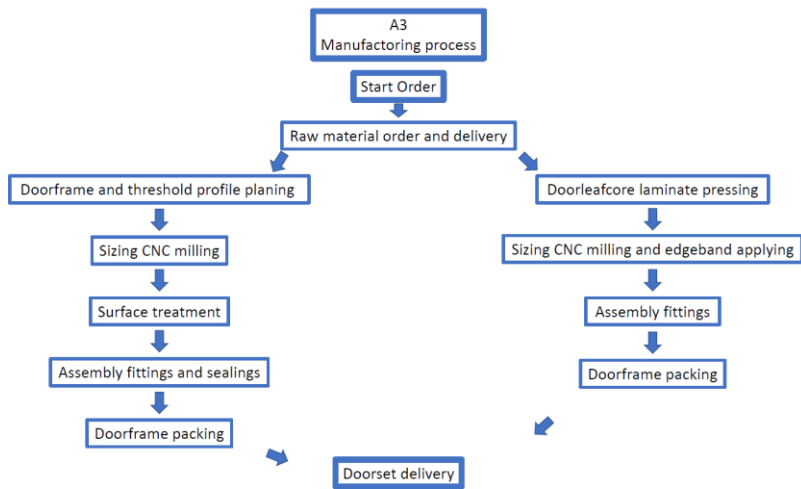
A3
Manufactoring process

Start Order

Raw material order and delivery

Doorframe and threshold profile planing

Sizing CNC milling

Surface treatment

Assembly fittings and sealings

Doorframe packing

Doorleafcore laminate pressing

Sizing CNC milling and edgeband applying

Assembly fittings

Doorframe packing

Doorset delivery